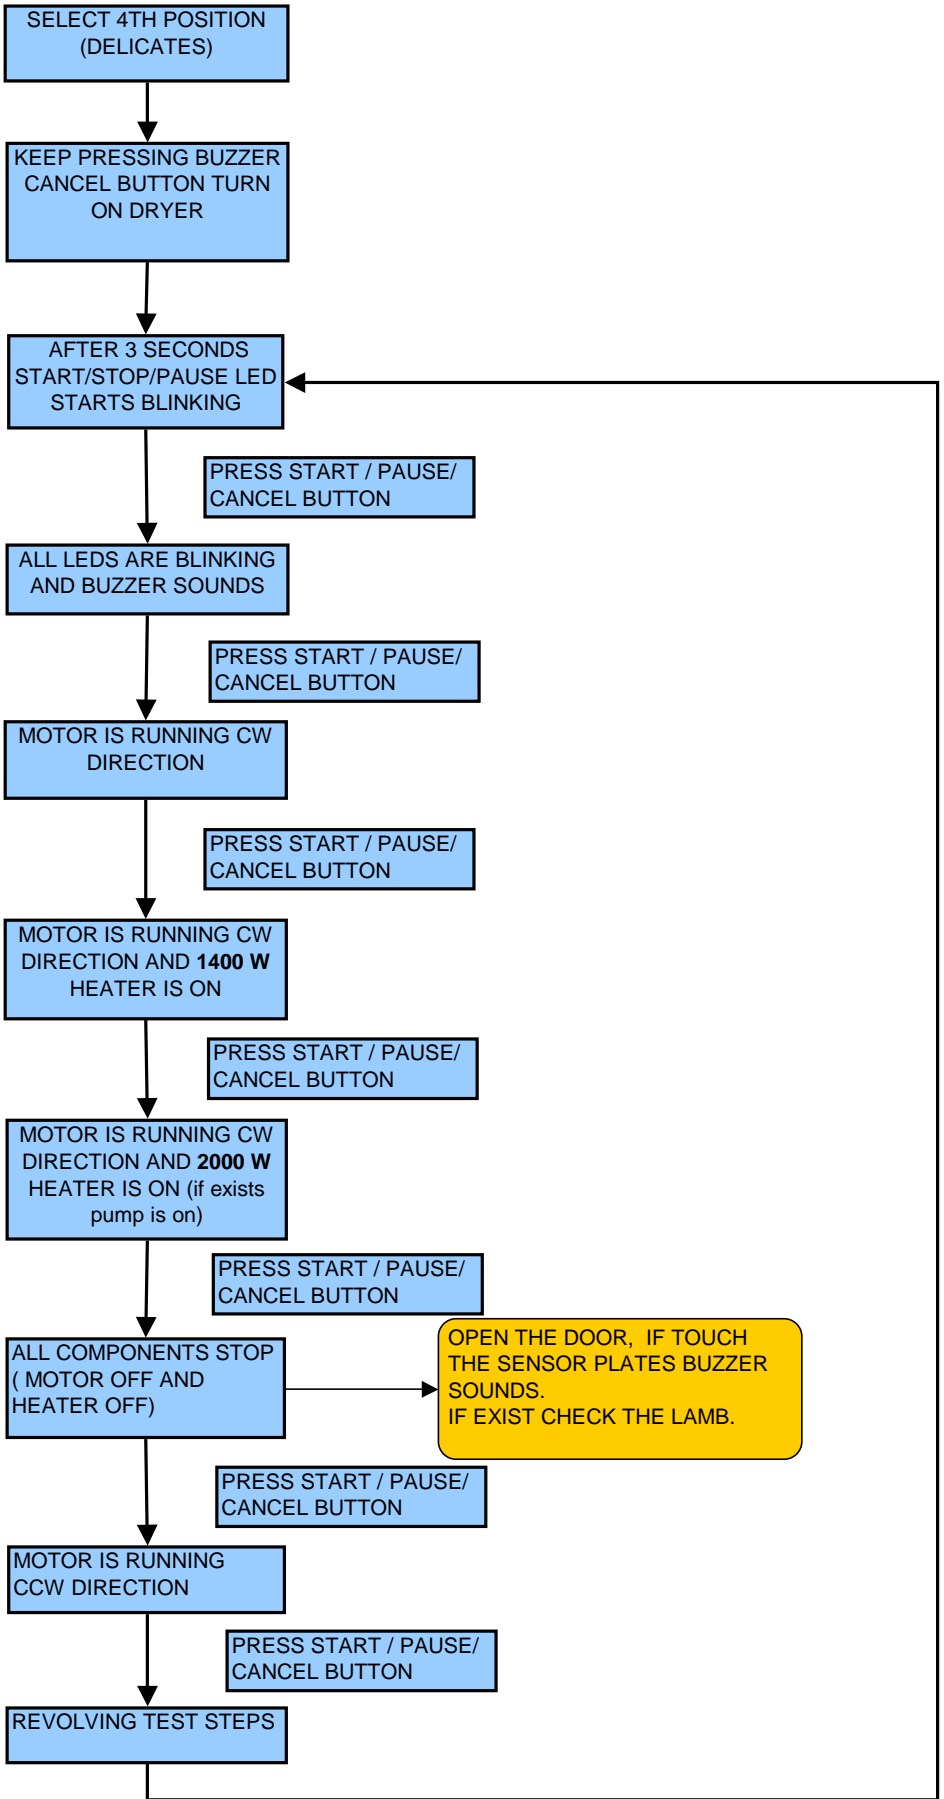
SELECT 4TH POSITION (DELICATES)

KEEP PRESSING BUZZER CANCEL BUTTON TURN ON DRYER

AFTER 3 SECONDS START/STOP/PAUSE LED STARTS BLINKING

PRESS START / PAUSE/ CANCEL BUTTON

ALL LEDS ARE BLINKING AND BUZZER SOUNDS

PRESS START / PAUSE/ CANCEL BUTTON

MOTOR IS RUNNING CW DIRECTION

PRESS START / PAUSE/ CANCEL BUTTON

MOTOR IS RUNNING CW DIRECTION AND **1400 W** HEATER IS ON

PRESS START / PAUSE/ CANCEL BUTTON

MOTOR IS RUNNING CW DIRECTION AND **2000 W** HEATER IS ON (if exists pump is on)

PRESS START / PAUSE/ CANCEL BUTTON

ALL COMPONENTS STOP ( MOTOR OFF AND HEATER OFF)

OPEN THE DOOR, IF TOUCH THE SENSOR PLATES BUZZER SOUNDS.
IF EXIST CHECK THE LAMB.

PRESS START / PAUSE/ CANCEL BUTTON

MOTOR IS RUNNING CCW DIRECTION

PRESS START / PAUSE/ CANCEL BUTTON

REVOLVING TEST STEPS